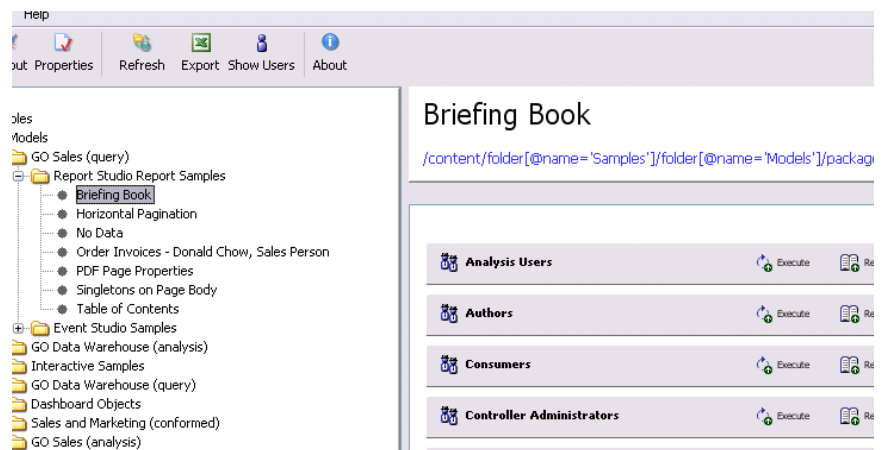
Help

out Properties Refresh Export Show Users About

ples
Models
GO Sales (query)
Report Studio Report Samples
Briefing Book
Horizontal Pagination
No Data
Order Invoices - Donald Chow, Sales Person
PDF Page Properties
Singletons on Page Body
Table of Contents
Event Studio Samples
GO Data Warehouse (analysis)
Interactive Samples
GO Data Warehouse (query)
Dashboard Objects
Sales and Marketing (conformed)
GO Sales (analysis)

Briefing Book

/content/folder[@name='Samples']/folder[@name='Models']/package

Analysis Users Execute Re
Authors Execute Re
Consumers Execute Re
Controller Administrators Execute Re